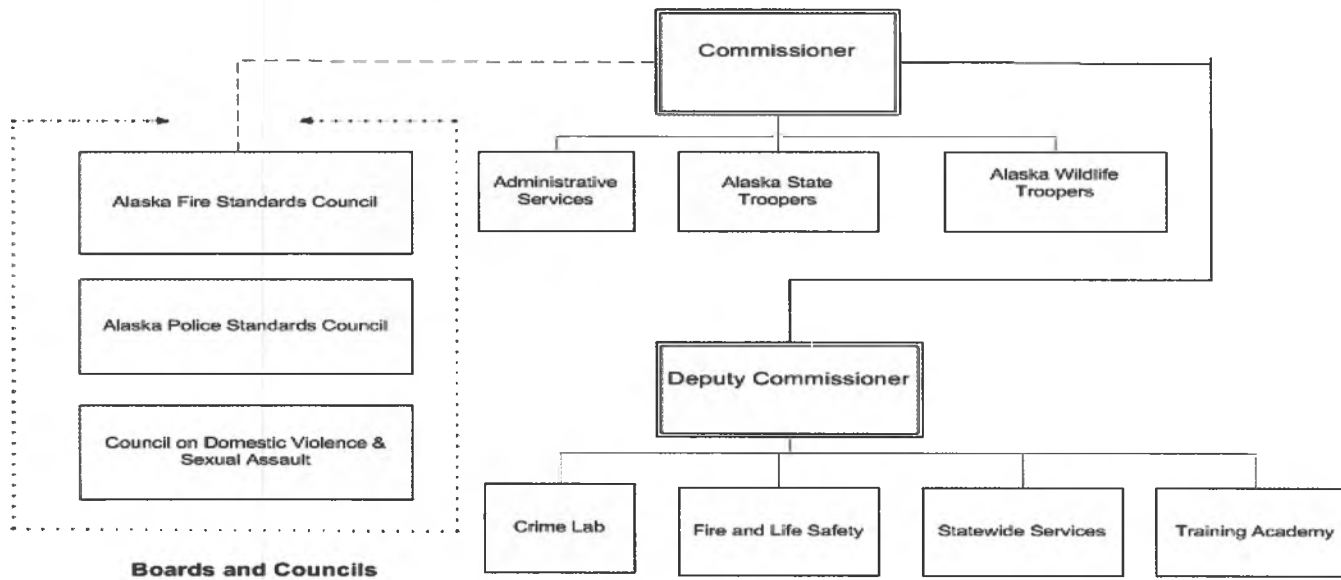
Commissioner

Administrative Services

Alaska State Troopers

Alaska Wildlife Troopers

Alaska Fire Standards Council

Alaska Police Standards Council

Council on Domestic Violence & Sexual Assault

Boards and Councils

Deputy Commissioner

Crime Lab

Fire and Life Safety

Statewide Services

Training Academy